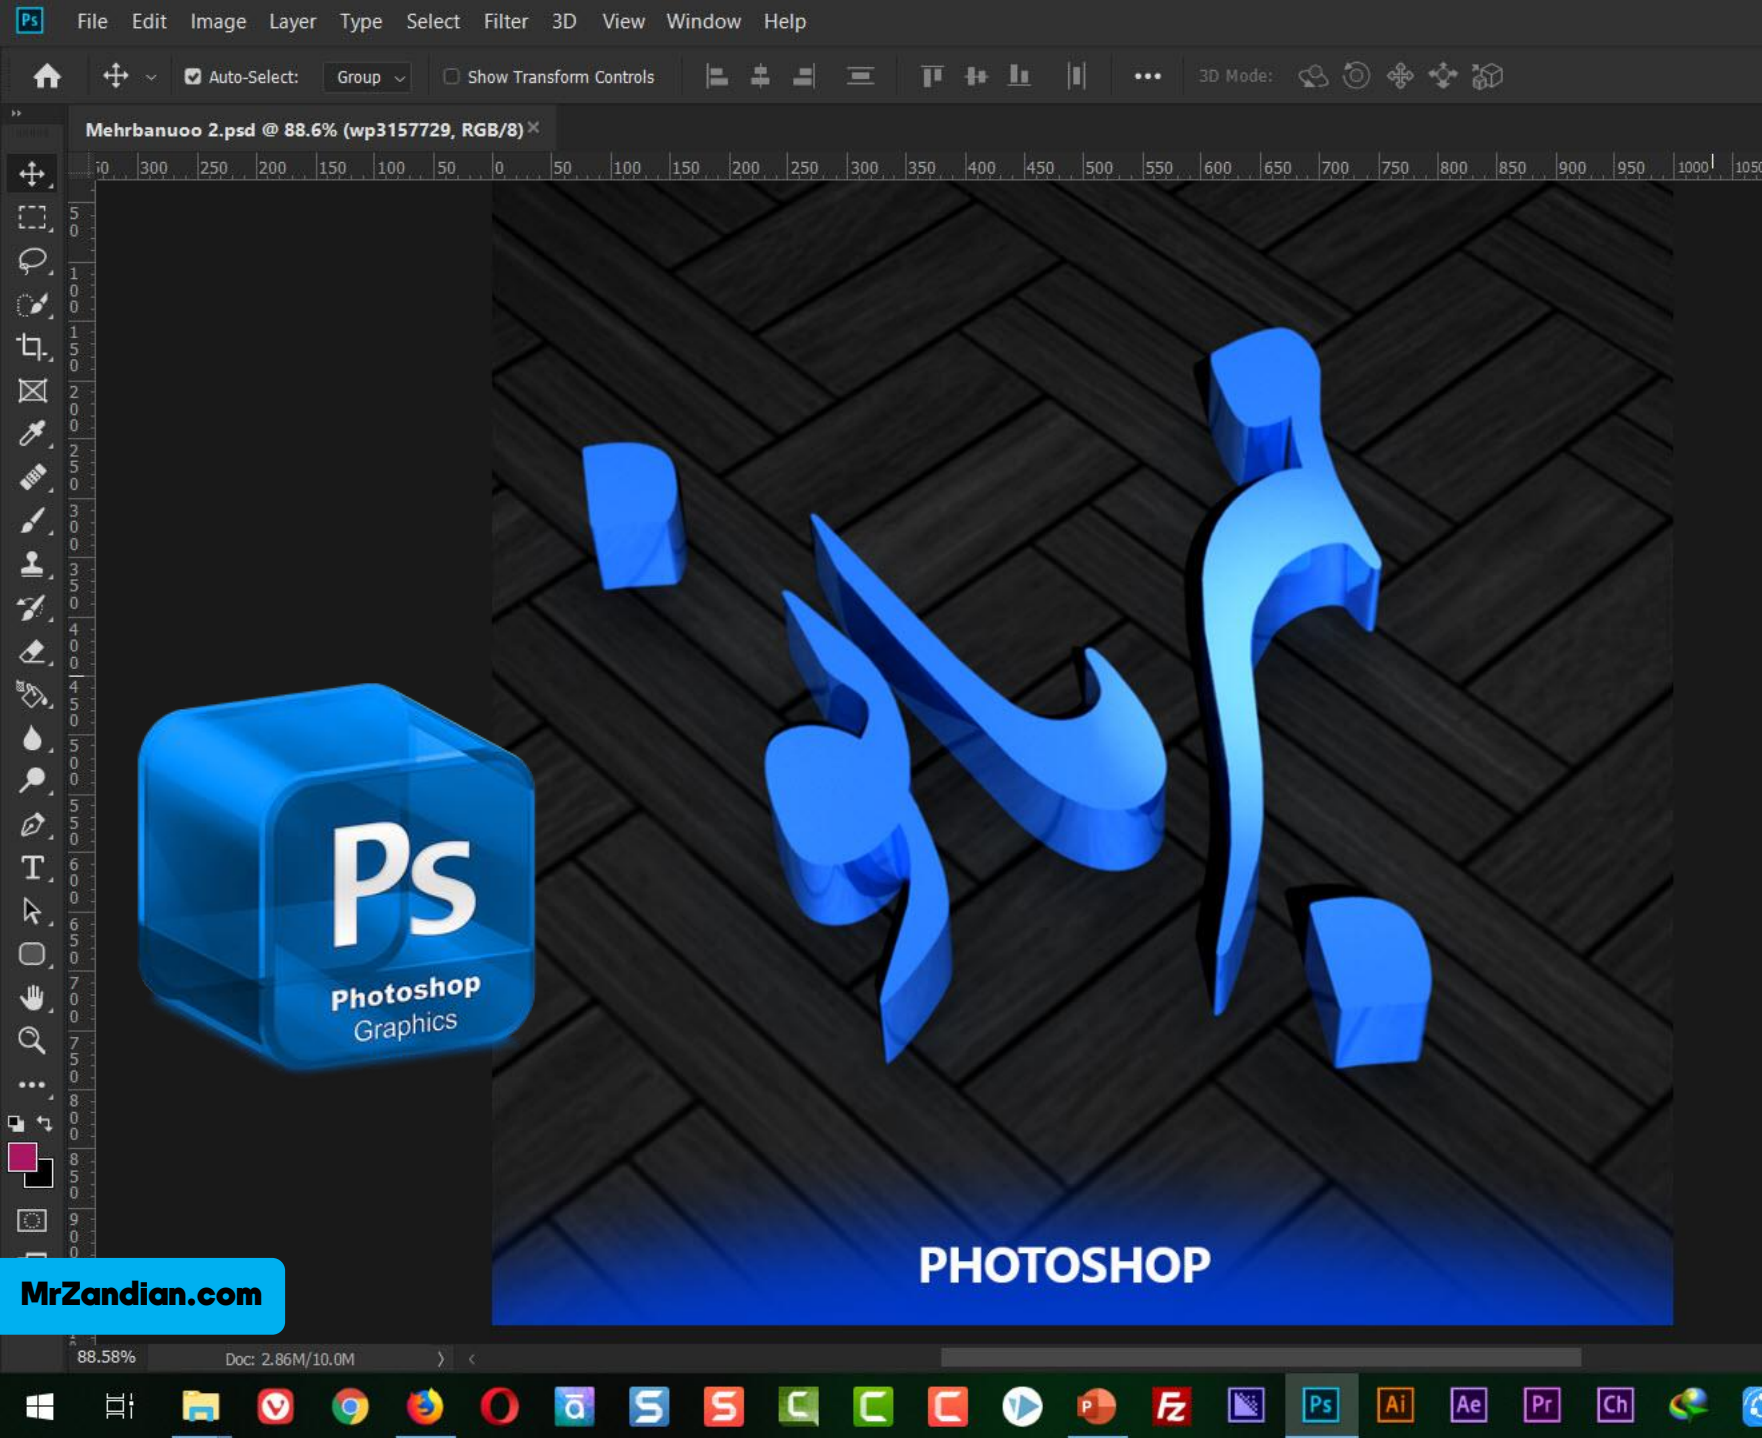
Ps File Edit Image Layer Type Select Filter 3D View Window Help

Auto-Select: Group Show Transform Controls ••• 3D Mode:

Mehrbanuoo 2.psd @ 88.6% (wp3157729, RGB/8)

50 300 250 200 150 100 50 0 50 100 150 200 250 300 350 400 450 500 550 600 650 700 750 800 850 900 950 1000 1050

Ps
Photoshop
Graphics

مهربانو

PHOTOSHOP

MrZandian.com

88.58% Doc: 2.86M/10.0M

Ai Ae Pr Ch Ps